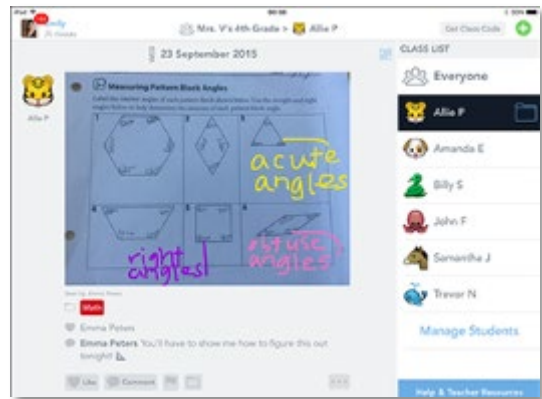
Mrs. V's 4th Grade > Allie P

Get Class Code

23 September 2015

Allie P

Measuring Pattern Block Angles

acute angles

right angles!

obtuse angles

Math

Emma Peters

Emma Peters You'll have to show me how to figure this out tonight!

Like

Comment

CLASS LIST

Everyone

Allie P

Amanda E

Billy S

John F

Samantha J

Trevor N

Manage Students

Help & Teacher Resources